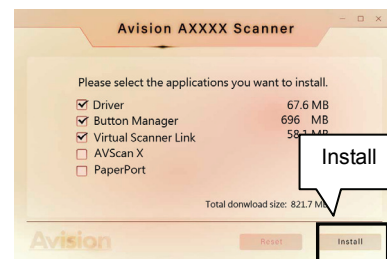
Avision AXXXX Scanner

Please select the applications you want to install.

Driver 67.6 MB
Button Manager 696 MB
Virtual Scanner Link 58.1 MB
AVScan X
PaperPort

Install

Total donwload size: 821.7 MB

Avision

Reset

Install